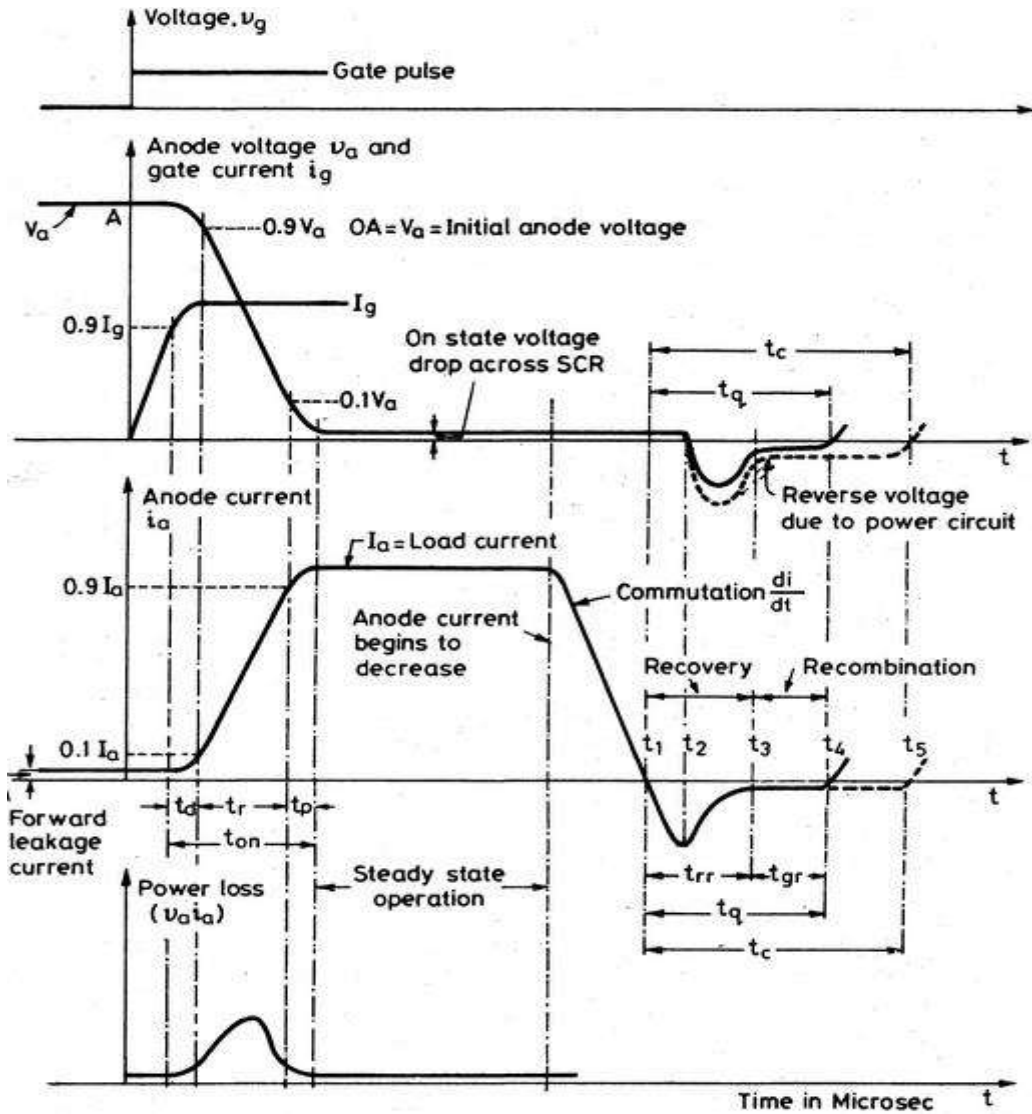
Voltage, $v_g$

Gate pulse

Anode voltage $v_a$ and gate current $i_g$

$V_a$

A

$0.9V_a$

OA = $V_a$ = Initial anode voltage

$I_g$

$0.9I_g$

On state voltage drop across SCR

$0.1V_a$

$t_c$

$t_q$

t

Anode current $i_a$

Reverse voltage due to power circuit

$I_a$ = Load current

$0.9I_a$

Commutation $\frac{di}{dt}$

Anode current begins to decrease

Recovery

Recombination

$0.1I_a$

$t_1$ $t_2$ $t_3$ $t_4$ $t_5$

t

Forward leakage current

$t_d$ $t_r$ $t_p$

$t_{on}$

Steady state operation

$t_{rr}$ $t_{gr}$

$t_q$

$t_c$

Power loss ($v_a i_a$)

t

Time in Microsec